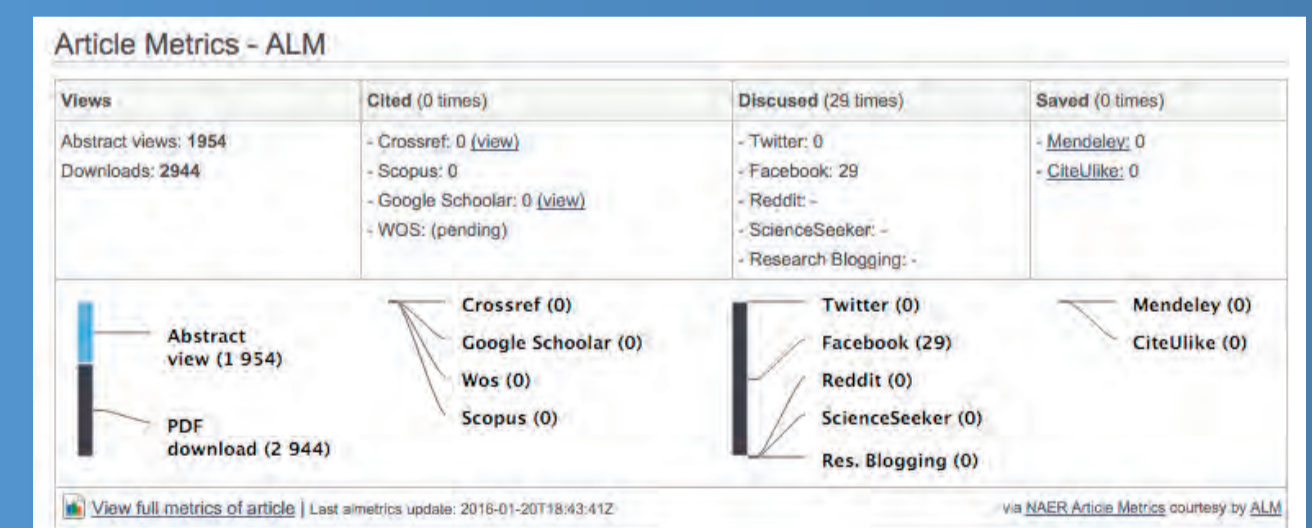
Article Metrics - ALM

| Views | Cited (0 times) | Discused (29 times) | Saved (0 times) |
|---|---|---|---|
| Abstract views: 1954<br>Downloads: 2944 | - Crossref: 0 (view)<br>- Scopus: 0<br>- Google Schoolar: 0 (view)<br>- WOS: (pending) | - Twitter: 0<br>- Facebook: 29<br>- Reddit: -<br>- ScienceSeeker: -<br>- Research Blogging: - | - Mendeley: 0<br>- CiteUlike: 0 |

Abstract view (1 954)
PDF download (2 944)

Crossref (0)
Google Schoolar (0)
Wos (0)
Scopus (0)

Twitter (0)
Facebook (29)
Reddit (0)
ScienceSeeker (0)
Res. Blogging (0)

Mendeley (0)
CiteUlike (0)

View full metrics of article | Last almetrics update: 2016-01-20T18:43:41Z

via NAER Article Metrics courtesy by ALM